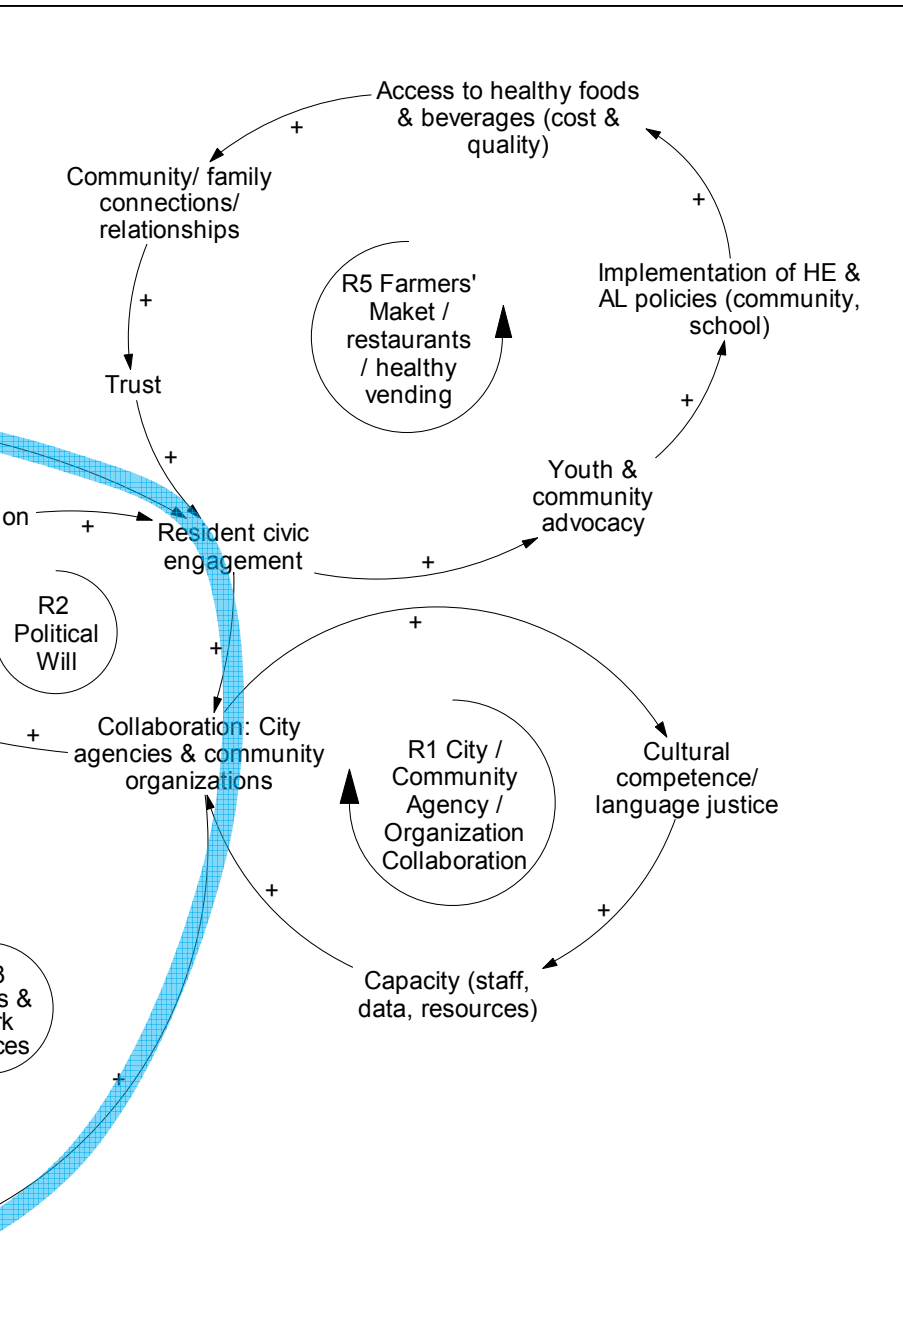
Access to healthy foods & beverages (cost & quality)

+

Community/ family connections/ relationships

+

R5 Farmers' Maket / restaurants / healthy vending

Implementation of HE & AL policies (community, school)

+

Trust

+

+

Youth & community advocacy

on

+

Resident civic engagement

+

R2 Political Will

+

+

Collaboration: City agencies & community organizations

+

R1 City / Community Agency / Organization Collaboration

Cultural competence/ language justice

+

+

Capacity (staff, data, resources)

3
s &
rk
ces

+